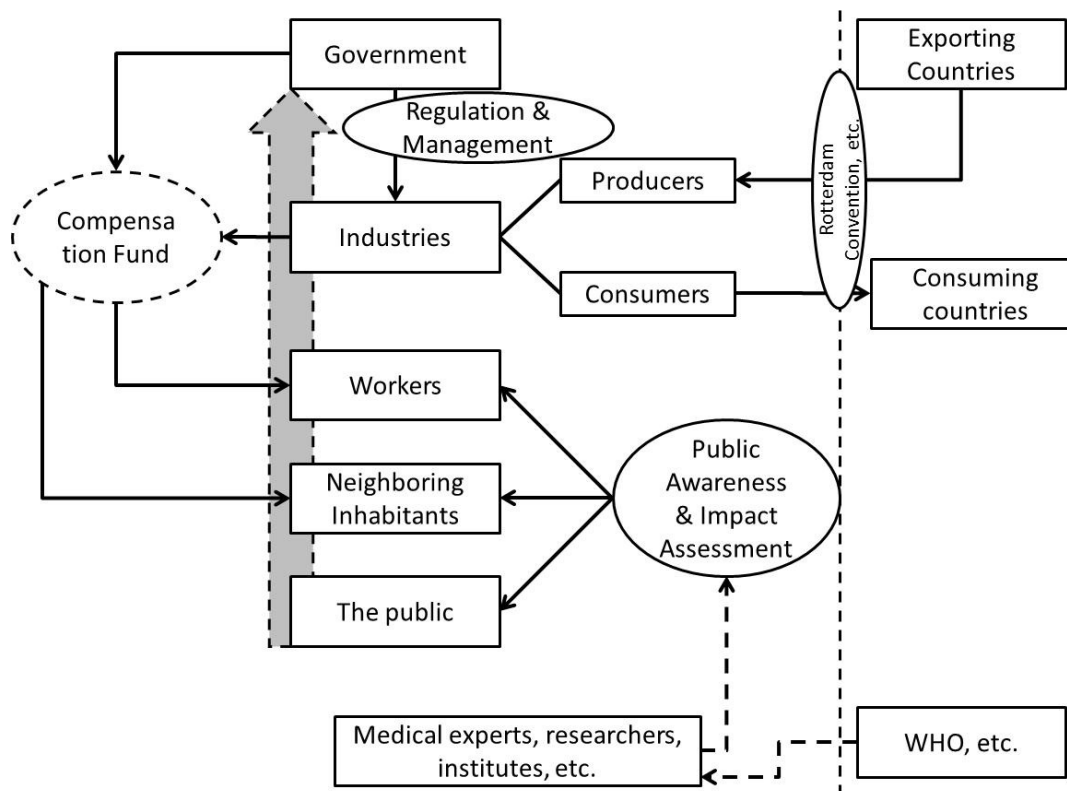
Government

Regulation & Management

Exporting Countries

Rotterdam Convention, etc.

Compensa tion Fund

Producers

Industries

Consumers

Consuming countries

Workers

Neighboring Inhabitants

Public Awareness & Impact Assessment

The public

Medical experts, researchers, institutes, etc.

WHO, etc.